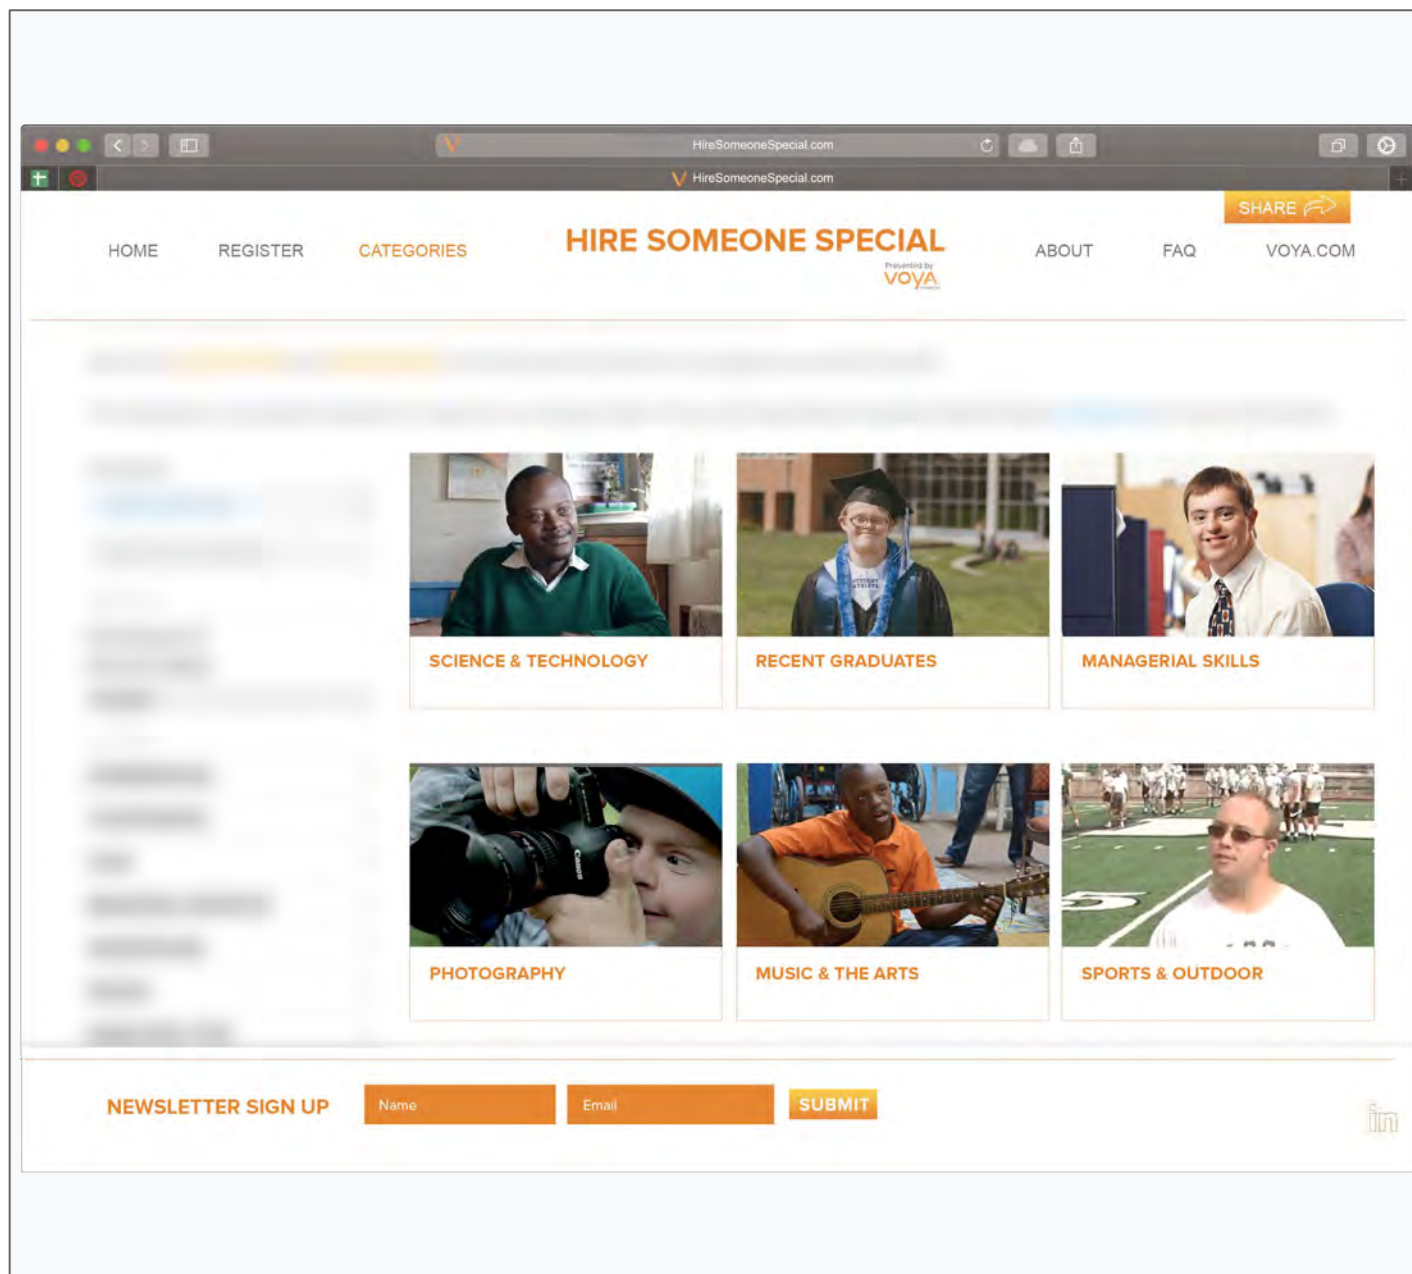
HireSomeoneSpecial.com

HireSomeoneSpecial.com

SHARE

HOME REGISTER CATEGORIES

HIRE SOMEONE SPECIAL
Presented by VOYA

ABOUT FAQ VOYA.COM

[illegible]

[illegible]

SCIENCE & TECHNOLOGY

RECENT GRADUATES

MANAGERIAL SKILLS

PHOTOGRAPHY

MUSIC & THE ARTS

SPORTS & OUTDOOR

NEWSLETTER SIGN UP

Name

Email

SUBMIT

in